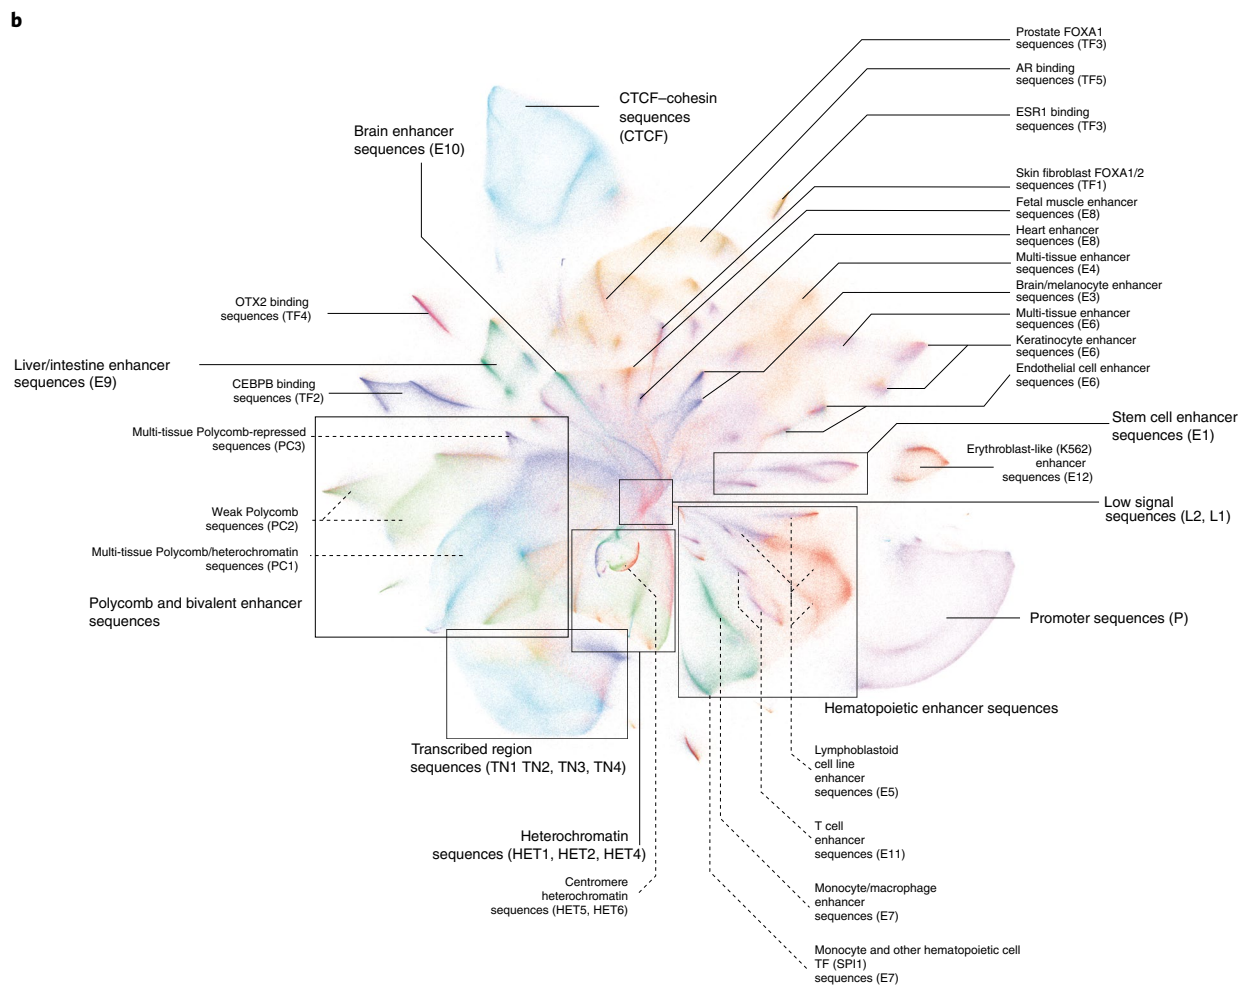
b

Prostate FOXA1 sequences (TF3)

AR binding sequences (TF5)

ESR1 binding sequences (TF3)

CTCF–cohesin sequences (CTCF)

Brain enhancer sequences (E10)

Skin fibroblast FOXA1/2 sequences (TF1)

Fetal muscle enhancer sequences (E8)

Heart enhancer sequences (E8)

Multi-tissue enhancer sequences (E4)

Brain/melanocyte enhancer sequences (E3)

Multi-tissue enhancer sequences (E6)

Keratinocyte enhancer sequences (E6)

Endothelial cell enhancer sequences (E6)

OTX2 binding sequences (TF4)

Liver/intestine enhancer sequences (E9)

CEBPB binding sequences (TF2)

Stem cell enhancer sequences (E1)

Multi-tissue Polycomb-repressed sequences (PC3)

Erythroblast-like (K562) enhancer sequences (E12)

Low signal sequences (L2, L1)

Weak Polycomb sequences (PC2)

Multi-tissue Polycomb/heterochromatin sequences (PC1)

Polycomb and bivalent enhancer sequences

Promoter sequences (P)

Hematopoietic enhancer sequences

Transcribed region sequences (TN1 TN2, TN3, TN4)

Lymphoblastoid cell line enhancer sequences (E5)

T cell enhancer sequences (E11)

Heterochromatin sequences (HET1, HET2, HET4)

Centromere heterochromatin sequences (HET5, HET6)

Monocyte/macrophage enhancer sequences (E7)

Monocyte and other hematopoietic cell TF (SPI1) sequences (E7)